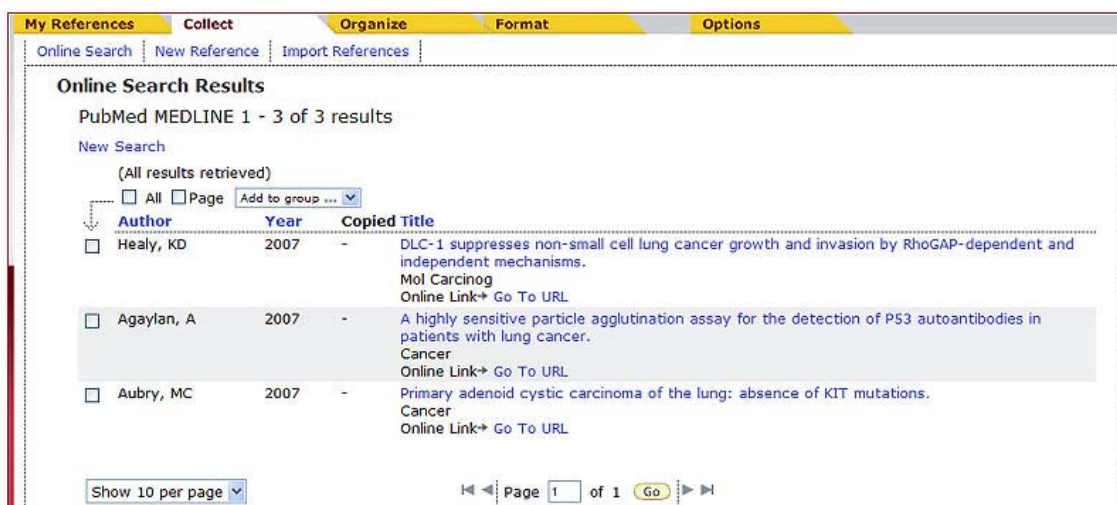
My References | Collect | Organize | Format | Options

Online Search | New Reference | Import References

Online Search Results

PubMed MEDLINE 1 - 3 of 3 results

New Search

(All results retrieved)

All Page Add to group ...

| Author | Year | Copied | Title |
|---|---|---|---|
| Healy, KD | 2007 | - | DLC-1 suppresses non-small cell lung cancer growth and invasion by RhoGAP-dependent and independent mechanisms. Mol Carcinog Online Link→ Go To URL |
| Agaylan, A | 2007 | - | A highly sensitive particle agglutination assay for the detection of P53 autoantibodies in patients with lung cancer. Cancer Online Link→ Go To URL |
| Aubry, MC | 2007 | - | Primary adenoid cystic carcinoma of the lung: absence of KIT mutations. Cancer Online Link→ Go To URL |

Show 10 per page

Page 1 of 1 Go